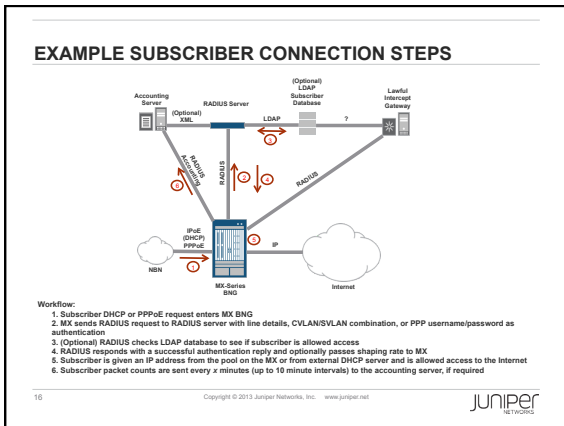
EXAMPLE SUBSCRIBER CONNECTION STEPS

Accounting Server

(Optional) XML

RADIUS Server

(Optional) LDAP Subscriber Database

LDAP

?

Lawful Intercept Gateway

3

RADIUS Accounting

6

RADIUS

2

4

RADIUS

IPoE (DHCP) PPPoE

5

IP

NBN

1

MX-Series BNG

Internet

Workflow:
1. Subscriber DHCP or PPPoE request enters MX BNG
2. MX sends RADIUS request to RADIUS server with line details, CVLAN/SVLAN combination, or PPP username/password as authentication
3. (Optional) RADIUS checks LDAP database to see if subscriber is allowed access
4. RADIUS responds with a successful authentication reply and optionally passes shaping rate to MX
5. Subscriber is given an IP address from the pool on the MX or from external DHCP server and is allowed access to the Internet
6. Subscriber packet counts are sent every $x$ minutes (up to 10 minute intervals) to the accounting server, if required

16

Copyright © 2013 Juniper Networks, Inc. www.juniper.net

JUNIPer NETWORKS